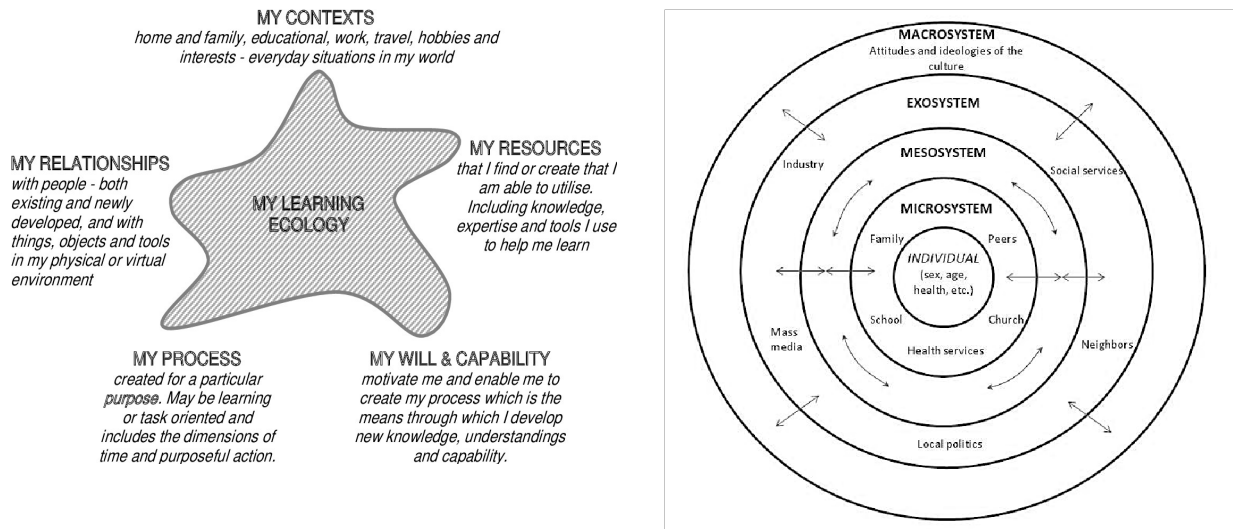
MY CONTEXTS
home and family, educational, work, travel, hobbies and interests - everyday situations in my world

MY RELATIONSHIPS
with people - both existing and newly developed, and with things, objects and tools in my physical or virtual environment

MY LEARNING ECOLOGY

MY RESOURCES
that I find or create that I am able to utilise. Including knowledge, expertise and tools I use to help me learn

MY PROCESS
created for a particular purpose. May be learning or task oriented and includes the dimensions of time and purposeful action.

MY WILL & CAPABILITY
motivate me and enable me to create my process which is the means through which I develop new knowledge, understandings and capability.

MACROSYSTEM
Attitudes and ideologies of the culture

EXOSYSTEM

Industry

Social services

MESOSYSTEM

MICROSYSTEM

Family

Peers

INDIVIDUAL
(sex, age, health, etc.)

School

Church

Health services

Mass media

Neighbors

Local politics